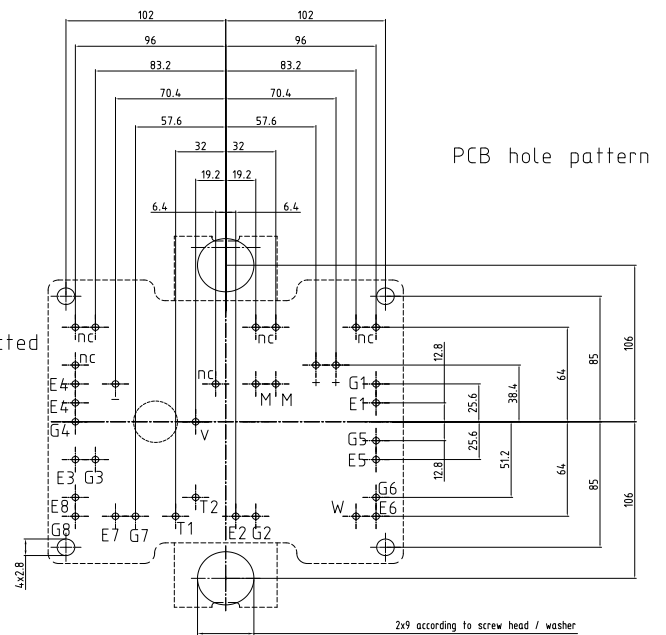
102
102
96
96
83.2
83.2
70.4
70.4
57.6
57.6
32
32
19.2
19.2
6.4
6.4

PCB hole pattern

cted

nc
nc
nc
nc
nc
E4
E4
G4
nc
M
M
+
+
G1
E1
G5
E5
V
E3
G3
E8
G8
E7
G7
T1
T2
E2
G2
W
G6
E6

12.8
25.6
38.4
25.6
51.2
12.8
64
85
106
64
85
106

4x2.8

2x9 according to screw head / washer